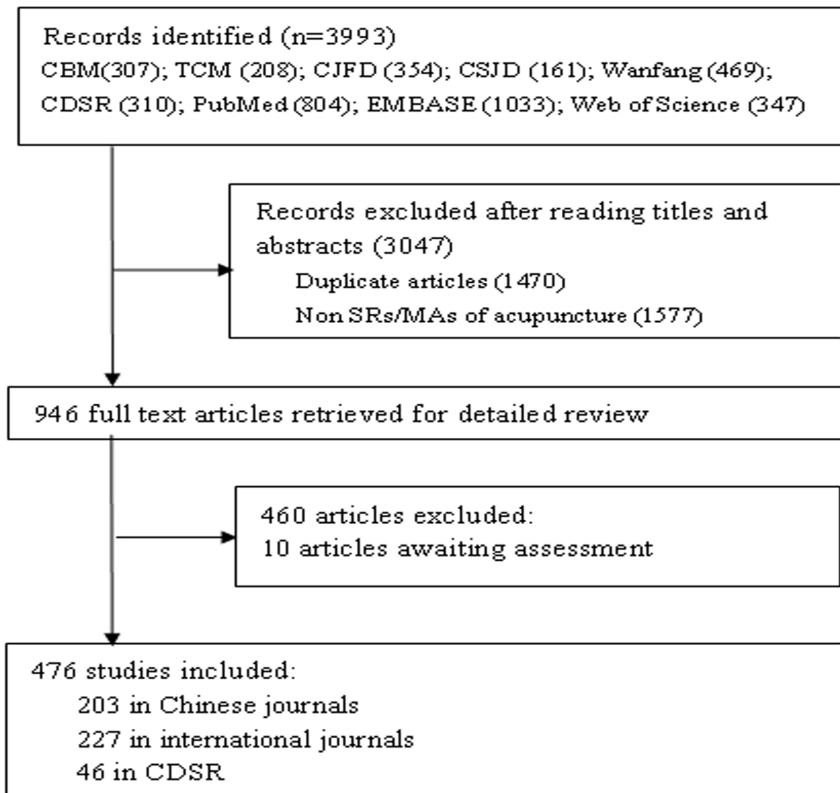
Records identified (n=3993)
CBM(307); TCM (208); CJFD (354); CSJD (161); Wanfang (469); CDSR (310); PubMed (804); EMBASE (1033); Web of Science (347)

Records excluded after reading titles and abstracts (3047)
Duplicate articles (1470)
Non SRs/MAs of acupuncture (1577)

946 full text articles retrieved for detailed review

460 articles excluded:
10 articles awaiting assessment

476 studies included:
203 in Chinese journals
227 in international journals
46 in CDSR